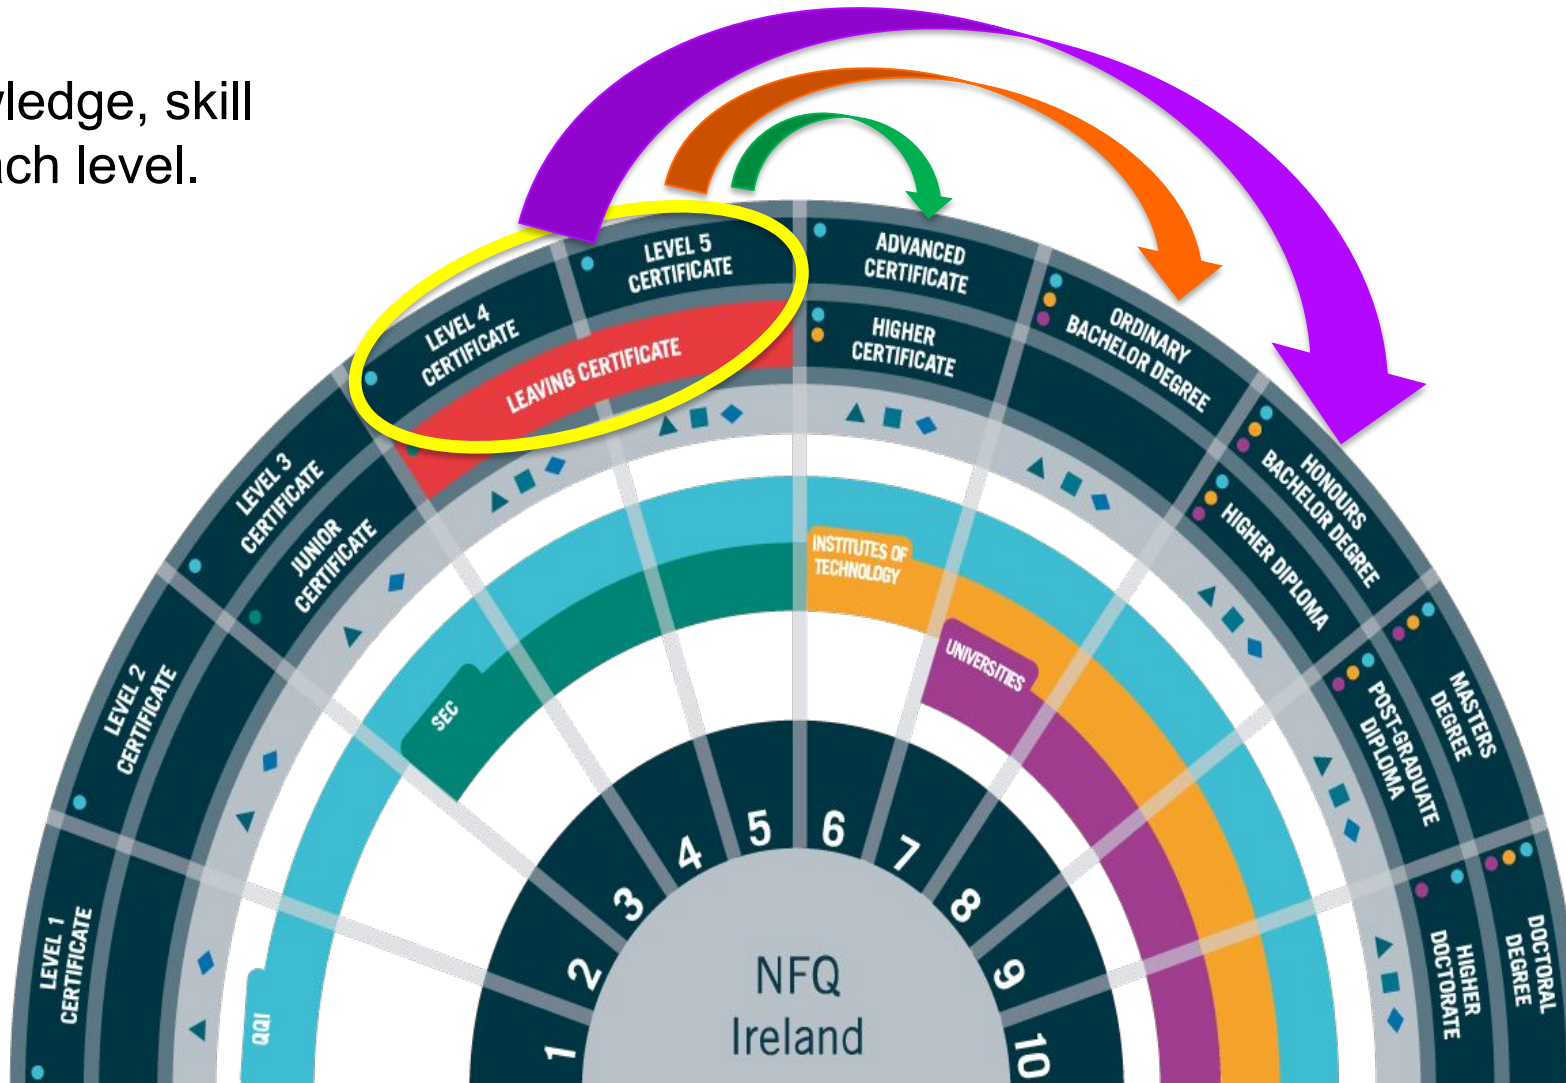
vledge, skill
ach level.

LEVEL 1 CERTIFICATE
LEVEL 2 CERTIFICATE
LEVEL 3 CERTIFICATE
JUNIOR CERTIFICATE
LEVEL 4 CERTIFICATE
LEVEL 5 CERTIFICATE
LEAVING CERTIFICATE
ADVANCED CERTIFICATE
HIGHER CERTIFICATE
ORDINARY BACHELOR DEGREE
HONOURS BACHELOR DEGREE
HIGHER DIPLOMA
MASTERS DEGREE
POST-GRADUATE DIPLOMA
DOCTORAL DEGREE
HIGHER DOCTORATE

QQI
SEC
INSTITUTES OF TECHNOLOGY
UNIVERSITIES

1
2
3
4
5
6
7
8
9
10

NFQ
Ireland